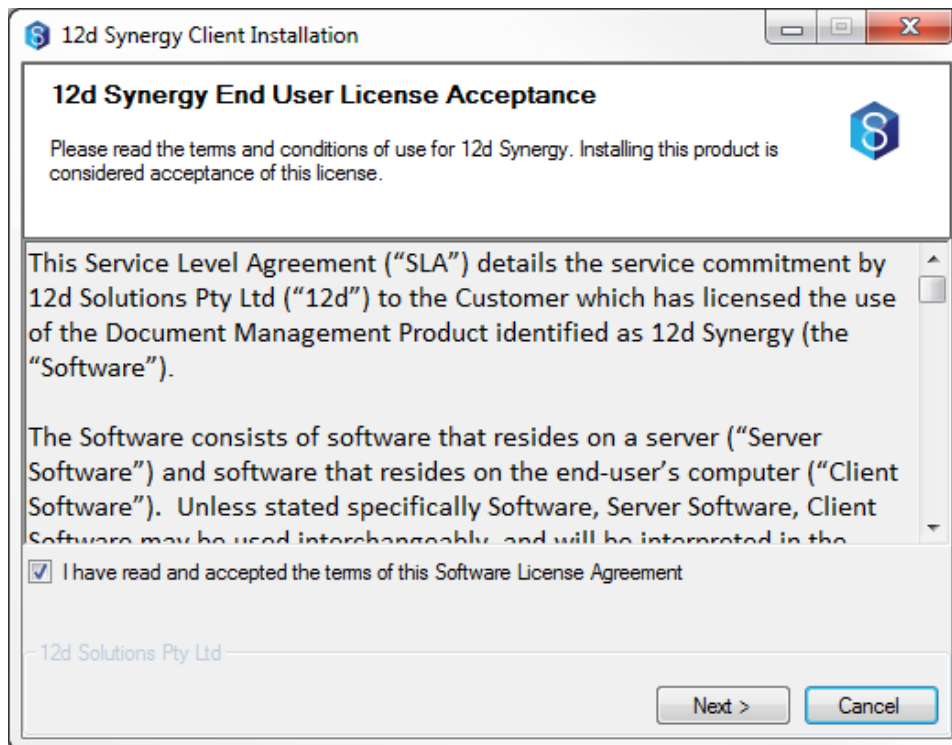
12d Synergy Client Installation

12d Synergy End User License Acceptance

Please read the terms and conditions of use for 12d Synergy. Installing this product is considered acceptance of this license.

This Service Level Agreement (“SLA”) details the service commitment by 12d Solutions Pty Ltd (“12d”) to the Customer which has licensed the use of the Document Management Product identified as 12d Synergy (the “Software”).

The Software consists of software that resides on a server (“Server Software”) and software that resides on the end-user’s computer (“Client Software”). Unless stated specifically Software, Server Software, Client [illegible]

I have read and accepted the terms of this Software License Agreement

12d Solutions Pty Ltd

Next >
Cancel